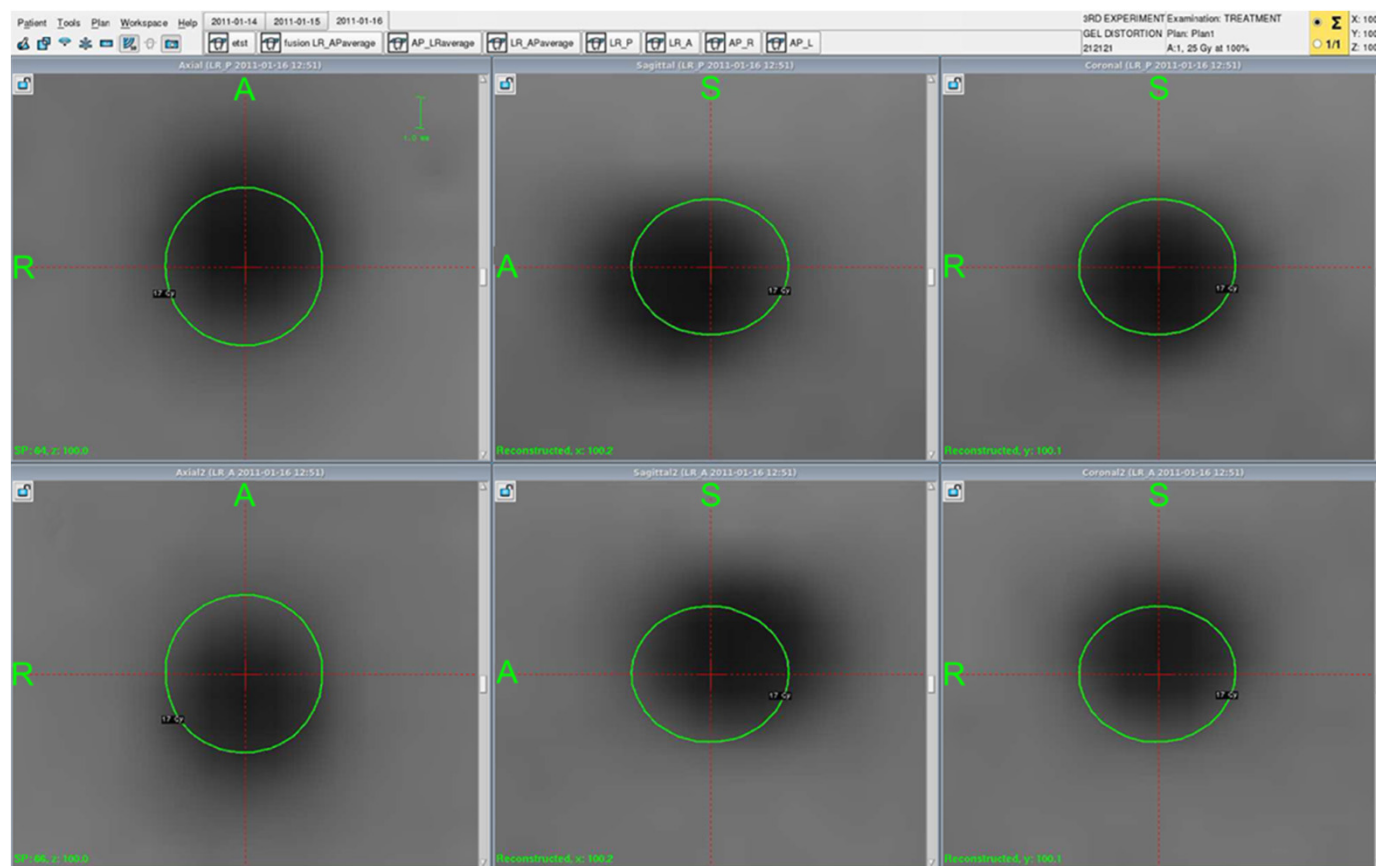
Patient Tools Plan Workspace Help 2011-01-14 2011-01-15 2011-01-16

etst fusion LR_APaverage AP_LRaverage LR_APaverage LR_P LR_A AP_R AP_L

3RD EXPERIMENT Examination: TREATMENT
GEL DISTORTION Plan: Plan1
212121 A:1, 25 Gy at 100%

Σ
1/1

X: 100
Y: 100
Z: 100

Axial (LR_P 2011-01-16 12:51)

A
R
1.5 cm
17 Gy
SP: 64, z: 100.0

Sagittal (LR_P 2011-01-16 12:51)

S
A
17 Gy
Reconstructed, x: 100.2

Coronal (LR_P 2011-01-16 12:51)

S
R
17 Gy
Reconstructed, y: 100.1

Axial2 (LR_A 2011-01-16 12:51)

A
R
17 Gy
SP: 66, z: 100.0

Sagittal2 (LR_A 2011-01-16 12:51)

S
A
17 Gy
Reconstructed, x: 100.2

Coronal2 (LR_A 2011-01-16 12:51)

S
R
17 Gy
Reconstructed, y: 100.1